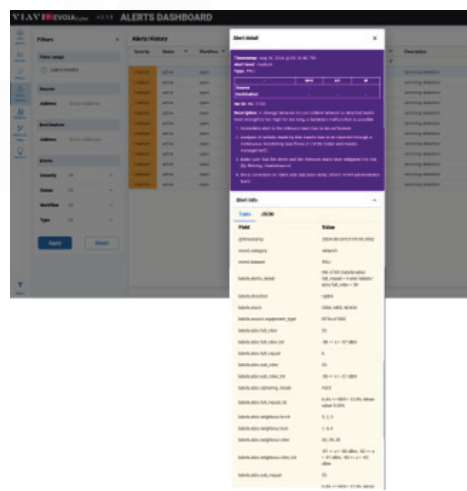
VIAVI EVOIA ALERTS DASHBOARD

Filters

Time range

Source

Address

Destination

Address

Alerts

Severity

Status

Workflow

Type

Apply

Reset

Alerts History

Severity

Status

Workflow

Description

Alert detail

Timestamp:

Alert level:

Type:

Source

Destination

Description:

Alert info

Table

JSON

Field

Value